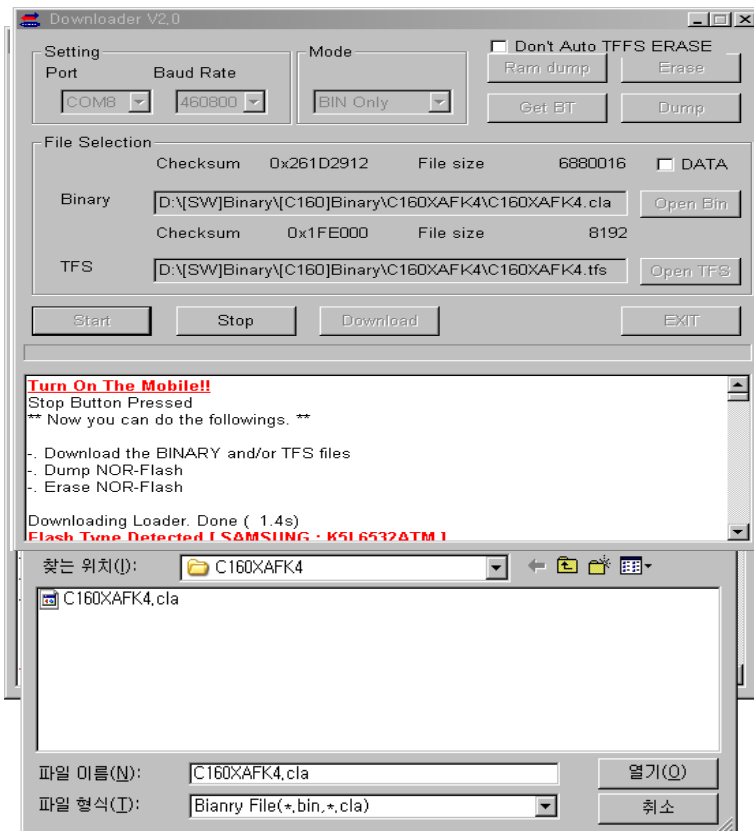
Downloader V2.0

Setting
Port
Baud Rate
COM8
460800

Mode
BIN Only

Don't Auto TFFS ERASE
Ram dump
Erase
Get BT
Dump

File Selection
Checksum 0x261D2912 File size 6880016
DATA
Binary
D:\[SW]Binary\[C160]Binary\C160XAFK4\C160XAFK4.cla
Open Bin
Checksum 0x1FE000 File size 8192
TFS
D:\[SW]Binary\[C160]Binary\C160XAFK4\C160XAFK4.tfs
Open TFS

Start
Stop
Download
EXIT

Turn On The Mobile!!
Stop Button Pressed
** Now you can do the followings. **

-. Download the BINARY and/or TFS files
-. Dump NOR-Flash
-. Erase NOR-Flash

Downloading Loader. Done ( 1.4s)
Flash Type Detected [ SAMSUNG : K5L6532ATM ]

찾는 위치(I):
C160XAFK4
C160XAFK4.cla

파일 이름(N):
C160XAFK4.cla
열기(O)
파일 형식(T):
Bianry File(*.bin,*.cla)
취소